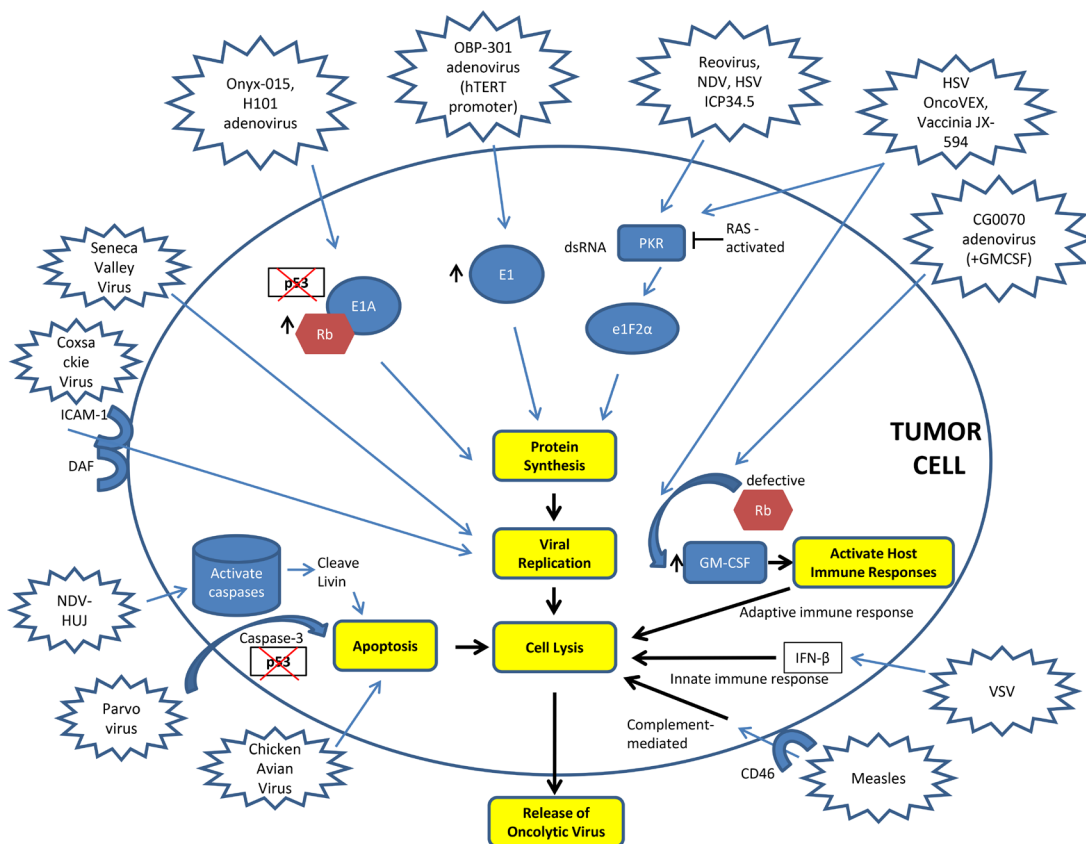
Onyx-015, H101 adenovirus

OBP-301 adenovirus (hTERT promoter)

Reovirus, NDV, HSV ICP34.5

HSV OncoVEX, Vaccinia JX-594

CG0070 adenovirus (+GMCSF)

Seneca Valley Virus

Coxsackie Virus

ICAM-1

DAF

p53

E1A

Rb

E1

dsRNA

PKR

RAS - activated

e1F2α

Protein Synthesis

TUMOR CELL

defective

Rb

Viral Replication

GM-CSF

Activate Host Immune Responses

Activate caspases

Cleave Livin

NDV-HUJ

Caspase-3

p53

Apoptosis

Cell Lysis

Adaptive immune response

IFN-β

Innate immune response

VSV

Parvo virus

Complement-mediated

Chicken Avian Virus

CD46

Measles

Release of Oncolytic Virus